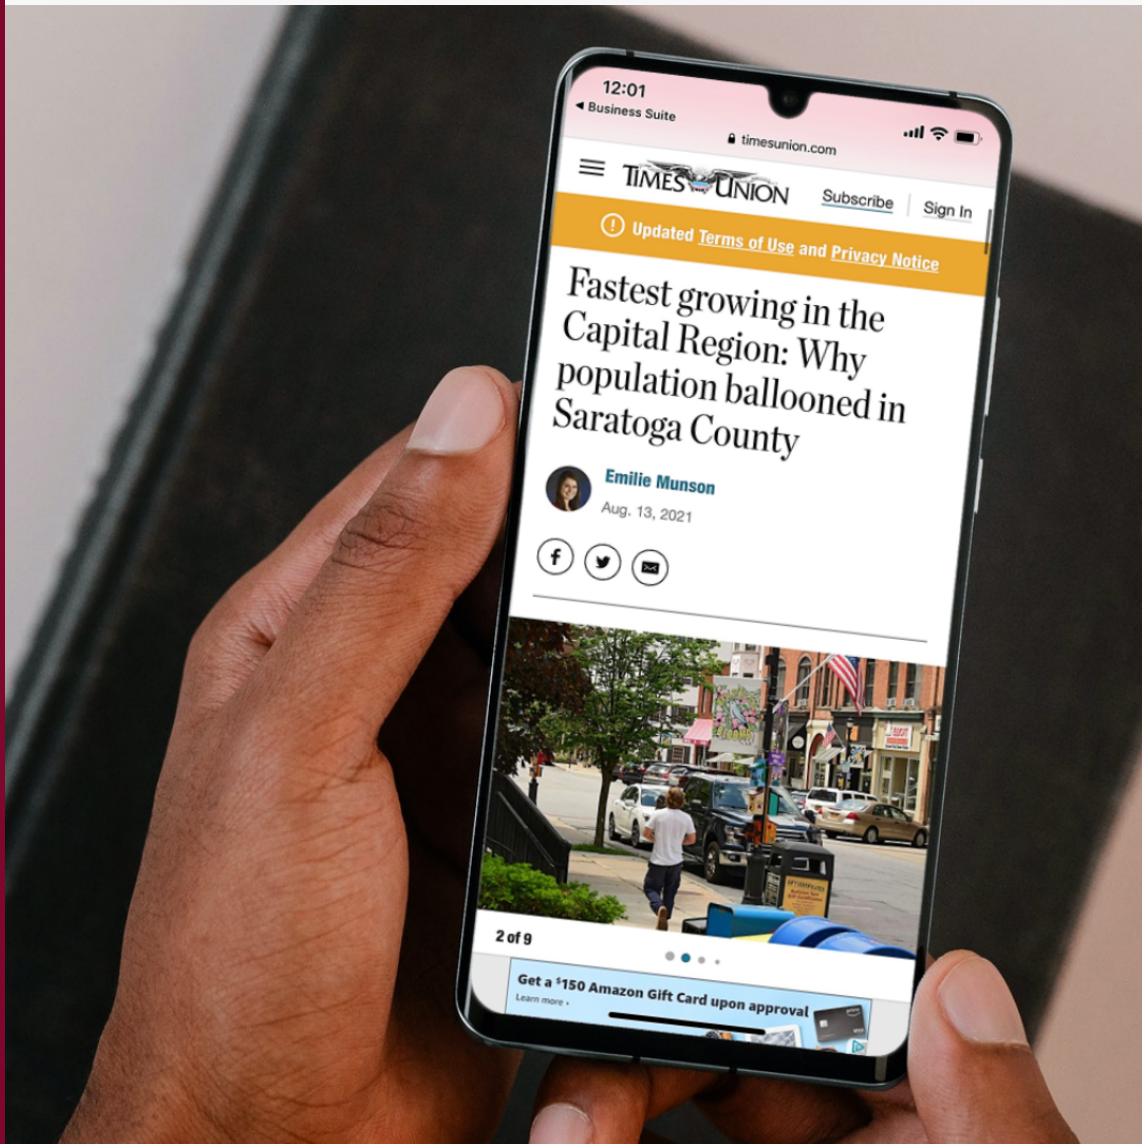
12:01
◂ Business Suite
timesunion.com

TIMES UNION
Subscribe
Sign In

Updated Terms of Use and Privacy Notice

Fastest growing in the Capital Region: Why population ballooned in Saratoga County

Emilie Munson
Aug. 13, 2021

2 of 9

Get a $150 Amazon Gift Card upon approval
Learn more ›